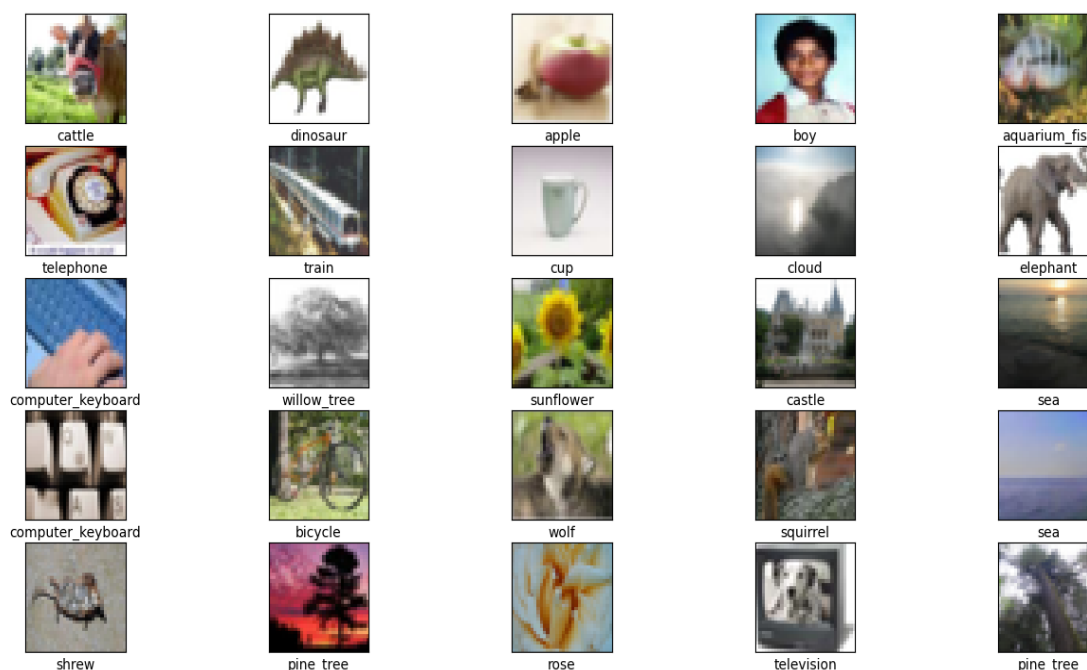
cattle
dinosaur
apple
boy
aquarium_fis

telephone
train
cup
cloud
elephant

computer_keyboard
willow_tree
sunflower
castle
sea

computer_keyboard
bicycle
wolf
squirrel
sea

shrew
pine_tree
rose
television
pine_tree